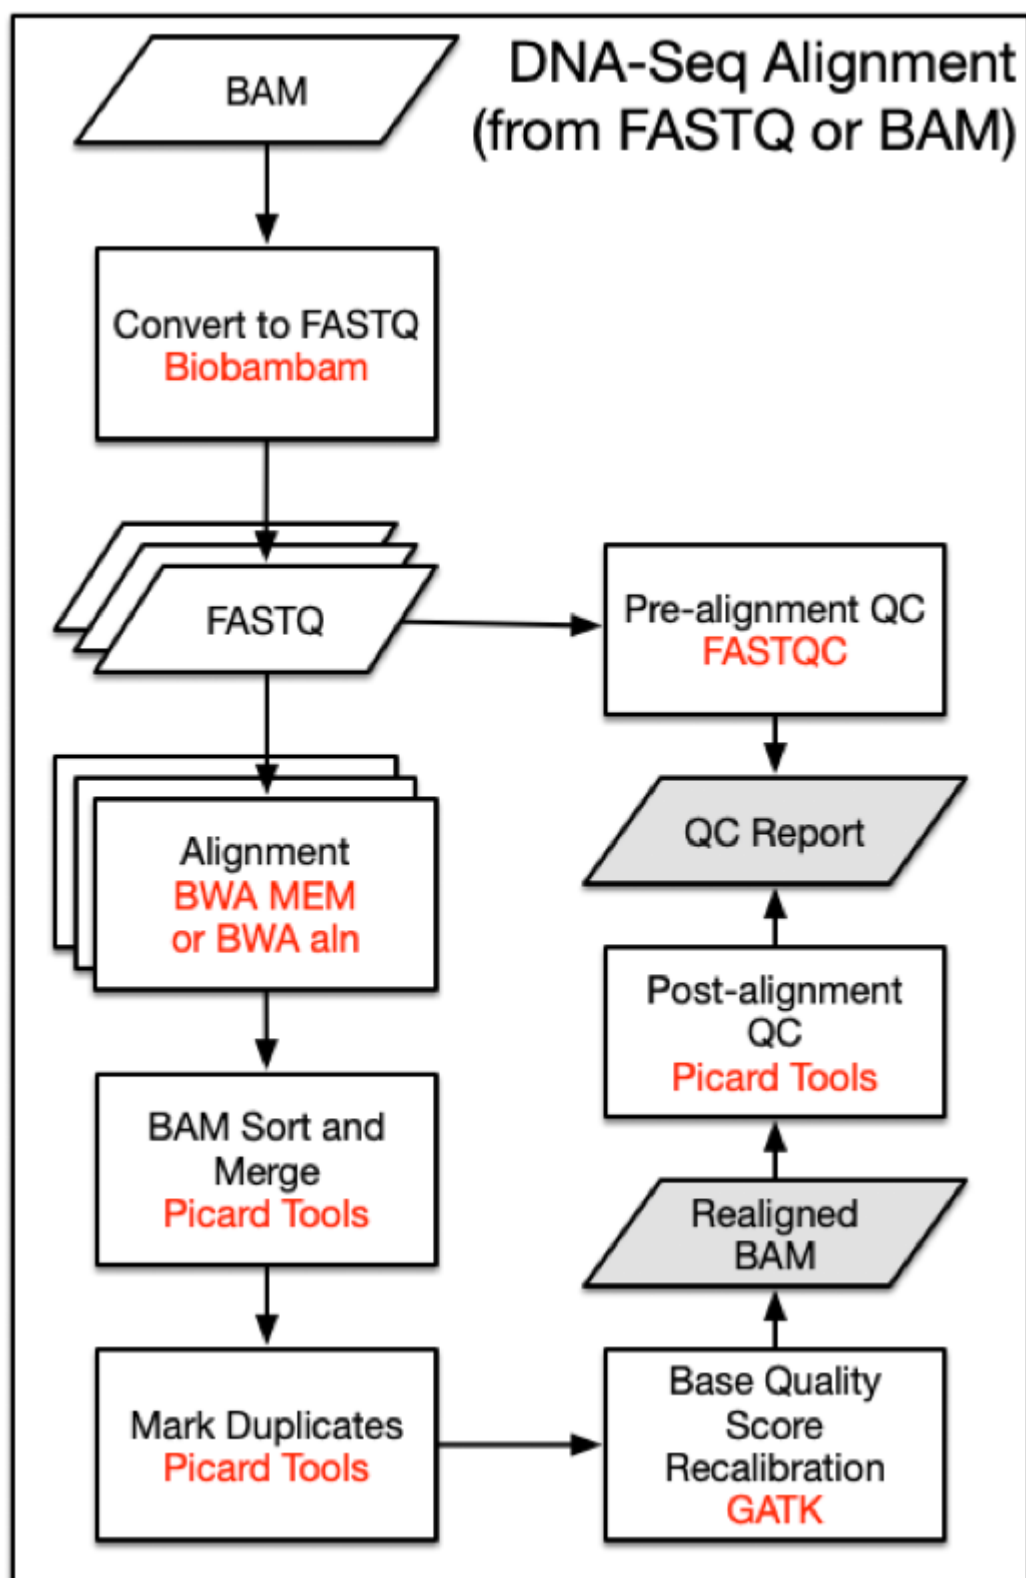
DNA-Seq Alignment (from FASTQ or BAM)

BAM

Convert to FASTQ
Biobambam

FASTQ

Pre-alignment QC
FASTQC

QC Report

Alignment
BWA MEM
or BWA aln

Post-alignment QC
Picard Tools

BAM Sort and Merge
Picard Tools

Realigned BAM

Mark Duplicates
Picard Tools

Base Quality Score Recalibration
GATK